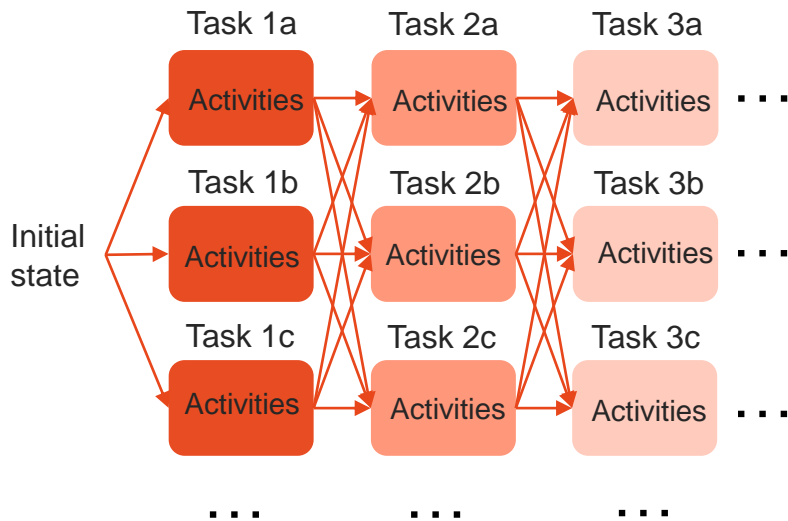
Task 1a
Activities
Task 2a
Activities
Task 3a
Activities
...

Initial state

Task 1b
Activities
Task 2b
Activities
Task 3b
Activities
...

Task 1c
Activities
Task 2c
Activities
Task 3c
Activities
...

...
...
...